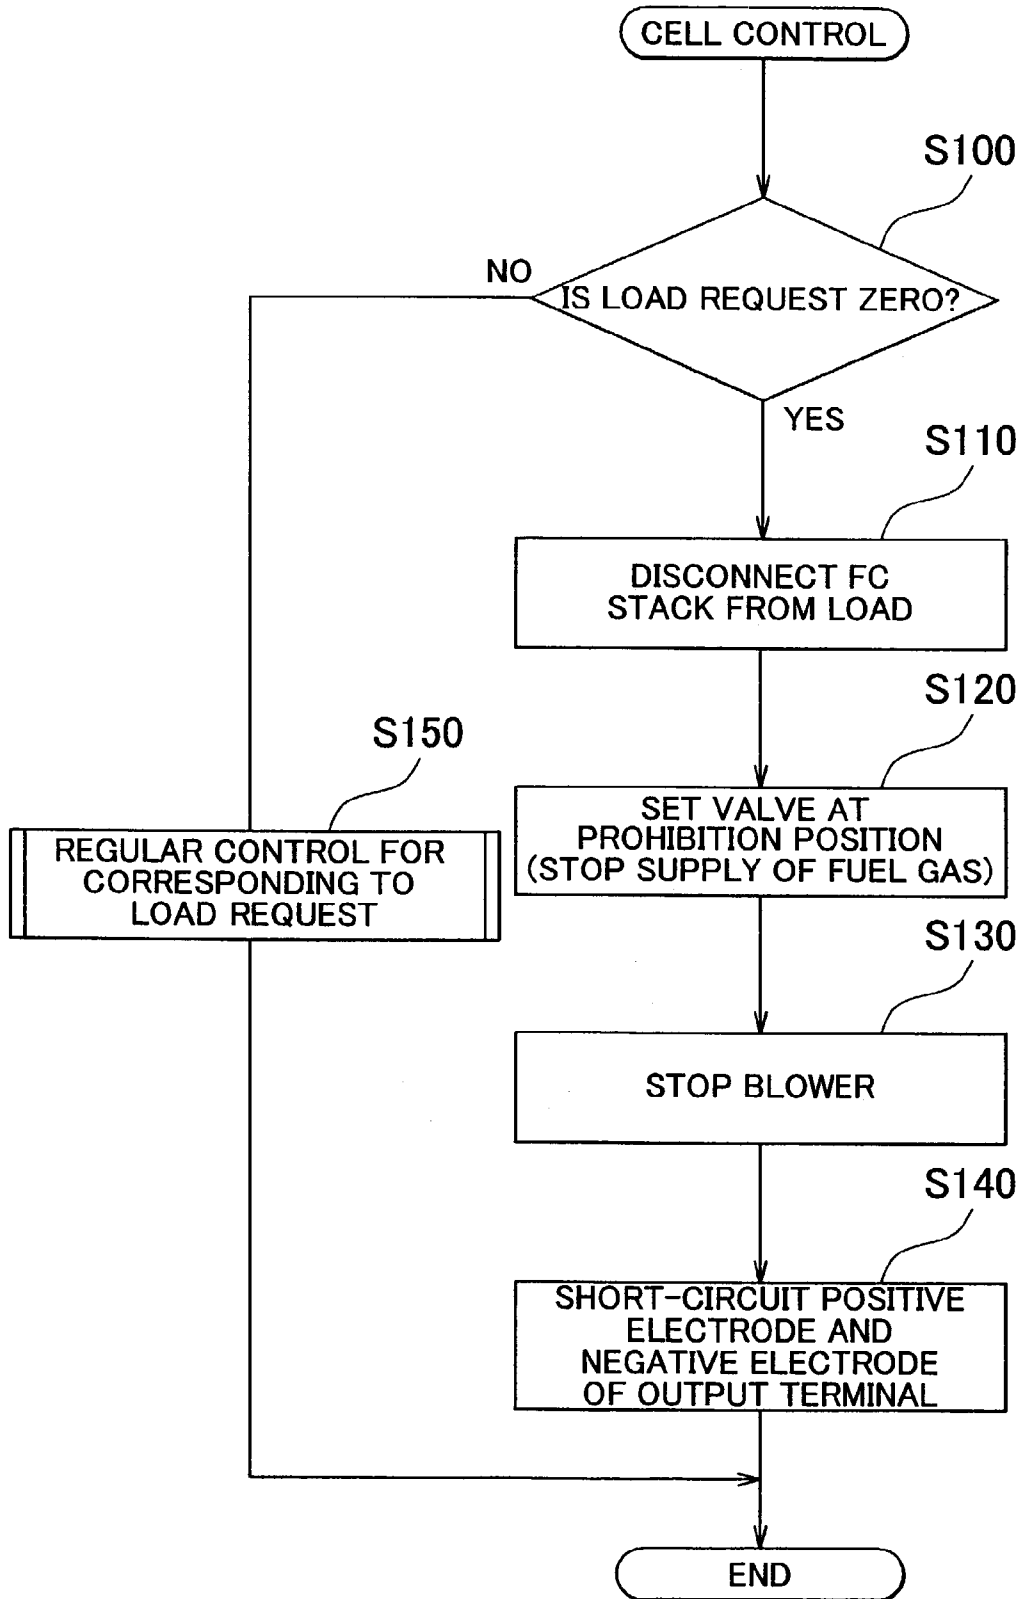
CELL CONTROL

S100

IS LOAD REQUEST ZERO?

NO

YES

S110

DISCONNECT FC STACK FROM LOAD

S120

SET VALVE AT PROHIBITION POSITION (STOP SUPPLY OF FUEL GAS)

S150

REGULAR CONTROL FOR CORRESPONDING TO LOAD REQUEST

S130

STOP BLOWER

S140

SHORT-CIRCUIT POSITIVE ELECTRODE AND NEGATIVE ELECTRODE OF OUTPUT TERMINAL

END